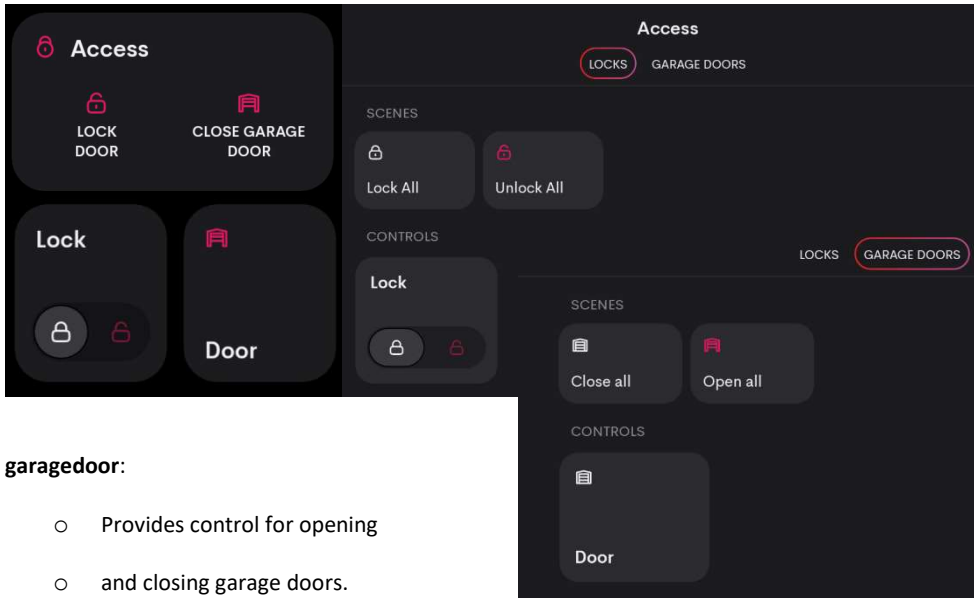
Access

LOCK DOOR

CLOSE GARAGE DOOR

Lock

Door

Access

LOCKS GARAGE DOORS

SCENES

Lock All

Unlock All

CONTROLS

Lock

LOCKS GARAGE DOORS

SCENES

Close all

Open all

CONTROLS

Door

**garagedoor**:

o Provides control for opening

o and closing garage doors.